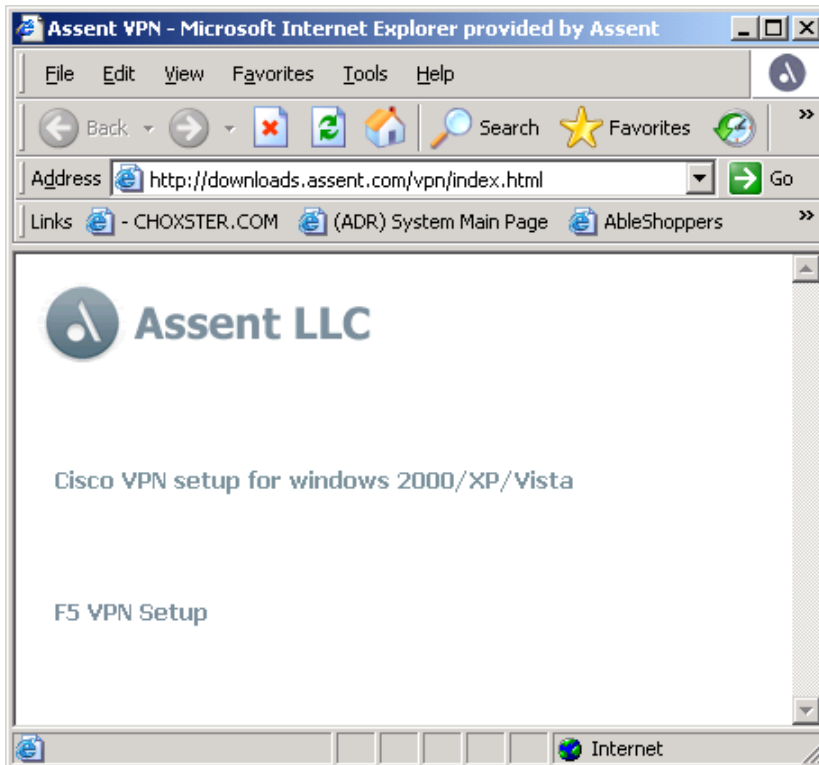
Assent VPN - Microsoft Internet Explorer provided by Assent

File Edit View Favorites Tools Help

Back Search Favorites

Address http://downloads.assent.com/vpn/index.html Go

Links - CHOXSTER.COM (ADR) System Main Page AbleShoppers

Assent LLC

Cisco VPN setup for windows 2000/XP/Vista

F5 VPN Setup

Internet